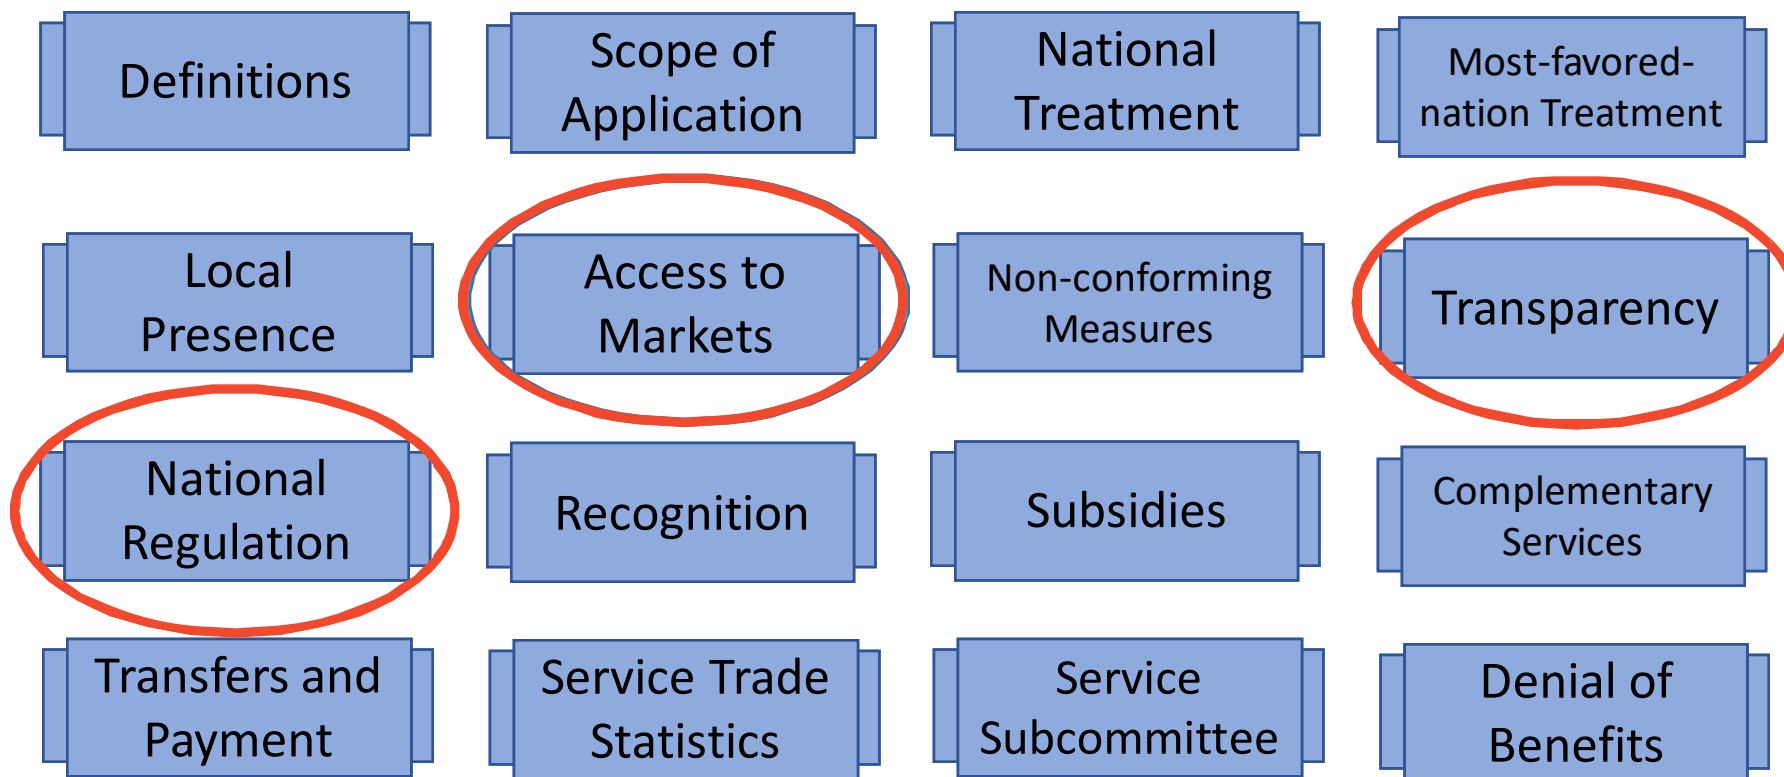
Definitions

Scope of Application

National Treatment

Most-favored-nation Treatment

Local Presence

Access to Markets

Non-conforming Measures

Transparency

National Regulation

Recognition

Subsidies

Complementary Services

Transfers and Payment

Service Trade Statistics

Service Subcommittee

Denial of Benefits